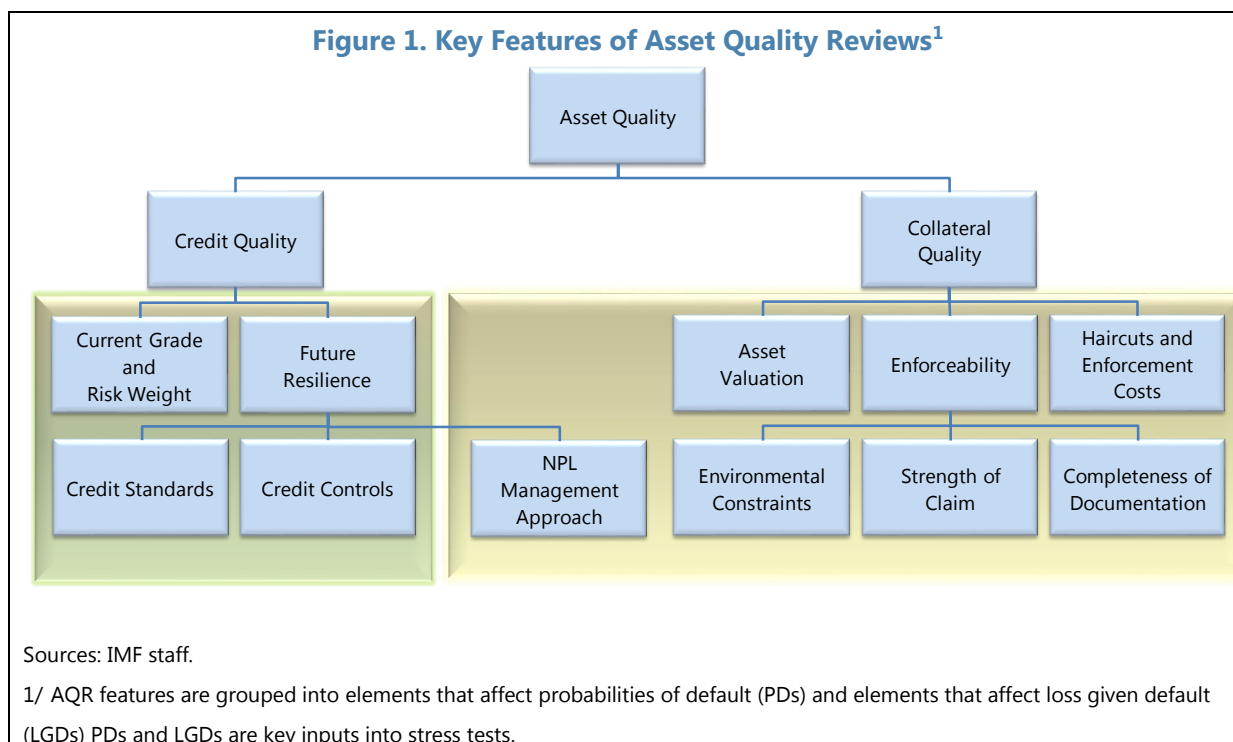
Figure 1. Key Features of Asset Quality Reviews$^1$

Asset Quality

Credit Quality

Collateral Quality

Current Grade and Risk Weight

Future Resilience

Asset Valuation

Enforceability

Haircuts and Enforcement Costs

Credit Standards

Credit Controls

NPL Management Approach

Environmental Constraints

Strength of Claim

Completeness of Documentation

Sources: IMF staff.

1/ AQR features are grouped into elements that affect probabilities of default (PDs) and elements that affect loss given default (LGDs) PDs and LGDs are key inputs into stress tests.